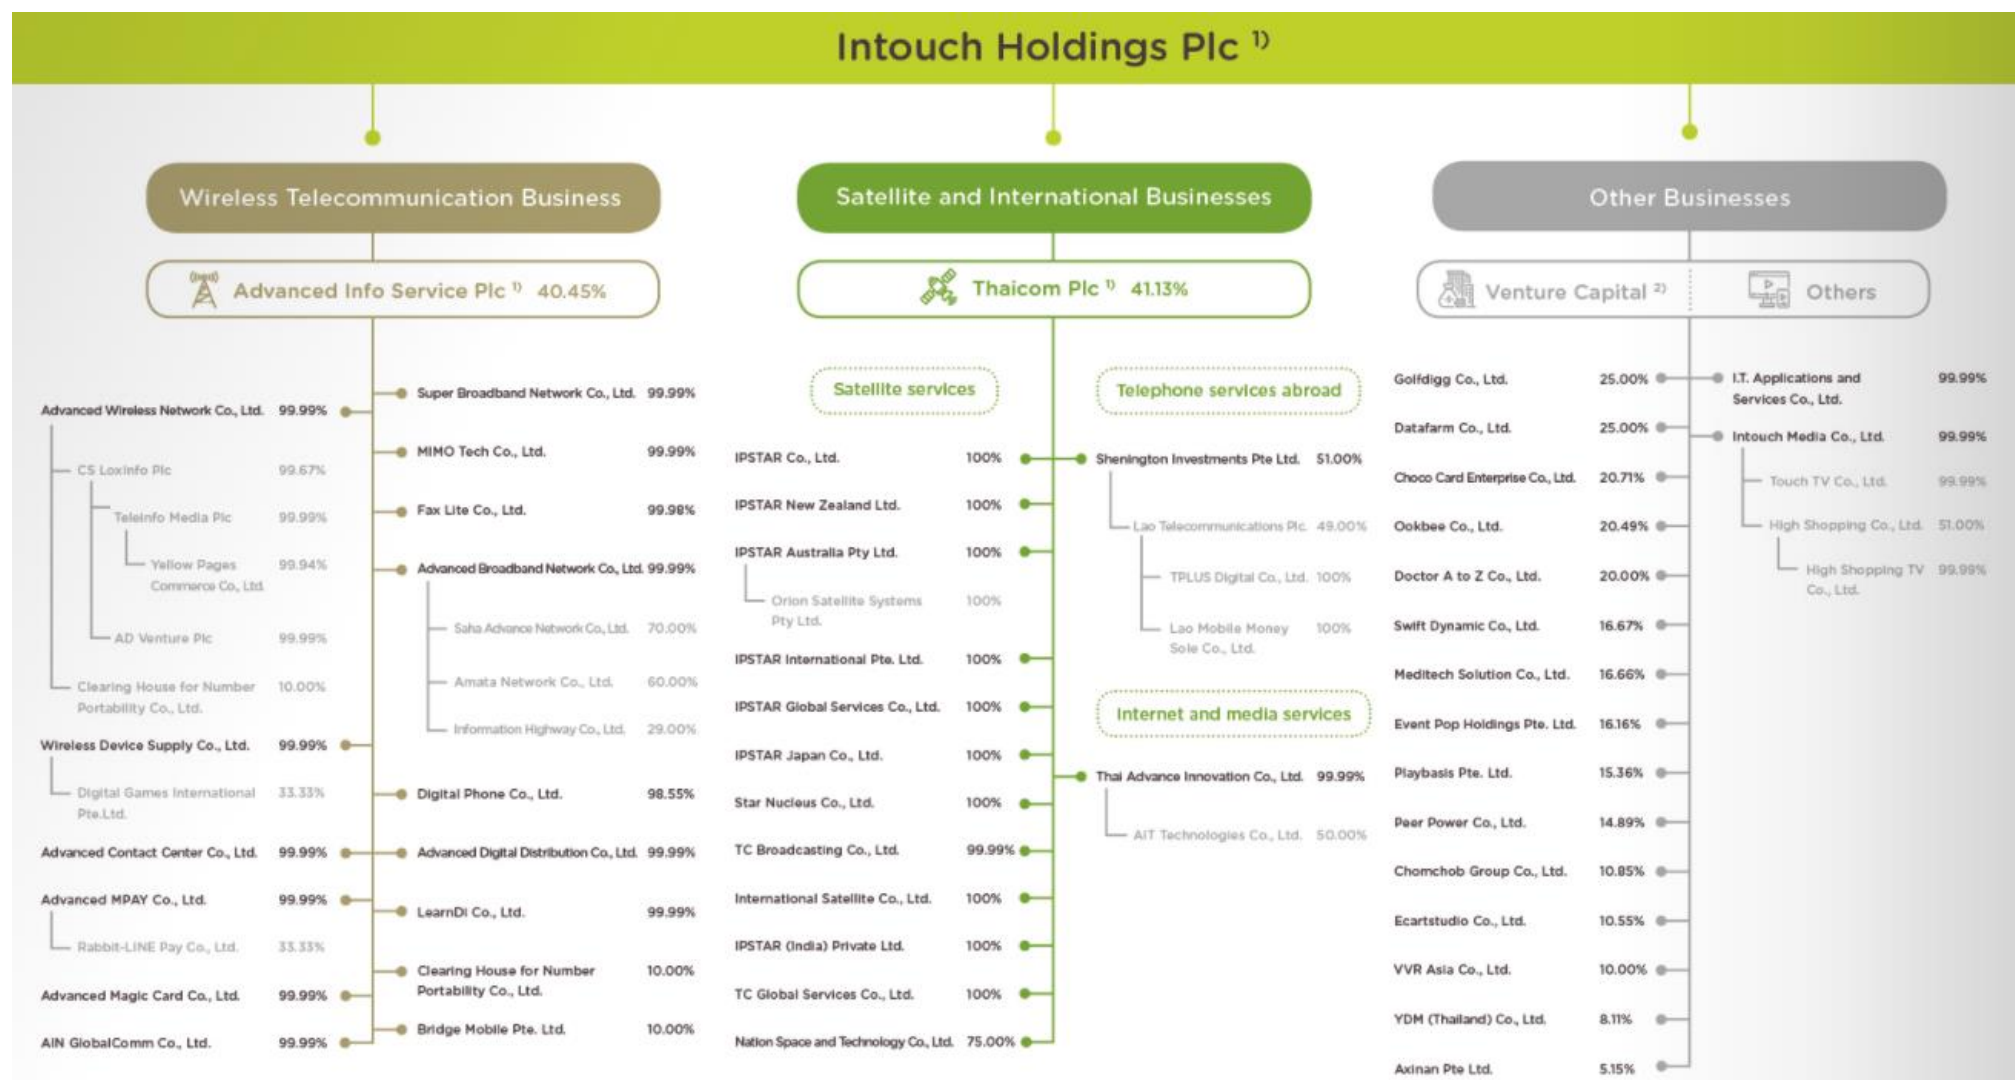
Intouch Holdings Plc 1)

Wireless Telecommunication Business

Advanced Info Service Plc 1) 40.45%

Advanced Wireless Network Co., Ltd. 99.99%
CS Loxinfo Plc 99.67%
Teleinfo Media Plc 99.99%
Yellow Pages Commerce Co., Ltd. 99.94%
AD Venture Plc 99.99%
Clearing House for Number Portability Co., Ltd. 10.00%
Wireless Device Supply Co., Ltd. 99.99%
Digital Games International Pte.Ltd. 33.33%
Advanced Contact Center Co., Ltd. 99.99%
Advanced MPAY Co., Ltd. 99.99%
Rabbit-LINE Pay Co., Ltd. 33.33%
Advanced Magic Card Co., Ltd. 99.99%
AIN GlobalComm Co., Ltd. 99.99%

Super Broadband Network Co., Ltd. 99.99%
MIMO Tech Co., Ltd. 99.99%
Fax Lite Co., Ltd. 99.98%
Advanced Broadband Network Co., Ltd. 99.99%
Saha Advance Network Co., Ltd. 70.00%
Amata Network Co., Ltd. 60.00%
Information Highway Co., Ltd. 29.00%
Digital Phone Co., Ltd. 98.55%
Advanced Digital Distribution Co., Ltd. 99.99%
LearnDi Co., Ltd. 99.99%
Clearing House for Number Portability Co., Ltd. 10.00%
Bridge Mobile Pte. Ltd. 10.00%

Satellite and International Businesses

Thaicom Plc 1) 41.13%

Satellite services

IPSTAR Co., Ltd. 100%
IPSTAR New Zealand Ltd. 100%
IPSTAR Australia Pty Ltd. 100%
Orion Satellite Systems Pty Ltd. 100%
IPSTAR International Pte. Ltd. 100%
IPSTAR Global Services Co., Ltd. 100%
IPSTAR Japan Co., Ltd. 100%
Star Nucleus Co., Ltd. 100%
TC Broadcasting Co., Ltd. 99.99%
International Satellite Co., Ltd. 100%
IPSTAR (India) Private Ltd. 100%
TC Global Services Co., Ltd. 100%
Nation Space and Technology Co., Ltd. 75.00%

Telephone services abroad

Shenington Investments Pte Ltd. 51.00%
Lao Telecommunications Plc 49.00%
TPLUS Digital Co., Ltd. 100%
Lao Mobile Money Sole Co., Ltd. 100%

Internet and media services

Thai Advance Innovation Co., Ltd. 99.99%
AIT Technologies Co., Ltd. 50.00%

Other Businesses

Venture Capital 2)

Golfdigg Co., Ltd. 25.00%
Datafarm Co., Ltd. 25.00%
Choco Card Enterprise Co., Ltd. 20.71%
Ookbee Co., Ltd. 20.49%
Doctor A to Z Co., Ltd. 20.00%
Swift Dynamic Co., Ltd. 16.67%
Meditech Solution Co., Ltd. 16.66%
Event Pop Holdings Pte. Ltd. 16.16%
Playbasis Pte. Ltd. 15.36%
Peer Power Co., Ltd. 14.89%
Chomchob Group Co., Ltd. 10.85%
Ecartstudio Co., Ltd. 10.55%
VVR Asia Co., Ltd. 10.00%
YDM (Thailand) Co., Ltd. 8.11%
Axinan Pte Ltd. 5.15%

Others

I.T. Applications and Services Co., Ltd. 99.99%
Intouch Media Co., Ltd. 99.99%
Touch TV Co., Ltd. 99.99%
High Shopping Co., Ltd. 51.00%
High Shopping TV Co., Ltd. 99.99%